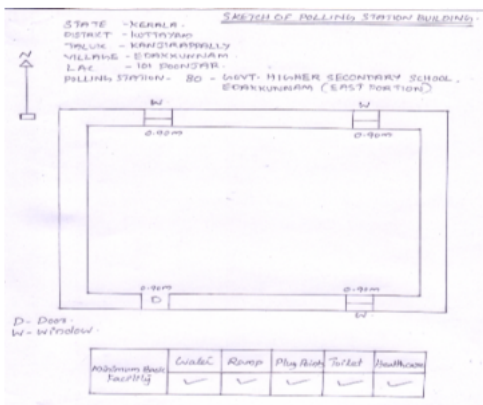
STATE - KERALA.
DISTRICT - KOTTAYAM
TALUK - KANJIRAPALLY
VILLAGE - EDAKKUNNAM
LAC - 101 POONJAR.
POLLING STATION - 80 - GOVT. HIGHER SECONDARY SCHOOL, EDAKKUNNAM (EAST PORTION)

SKETCH OF POLLING STATION BUILDING.

N

W
W
0.90m
0.90m
0.90m
0.90m
D
W

D - Door
W - Window

| Minimum Basic Facility | Water | Ramp | Plug Point | Toilet | Headroom |
|---|---|---|---|---|---|
| | ✓ | ✓ | ✓ | ✓ | ✓ |